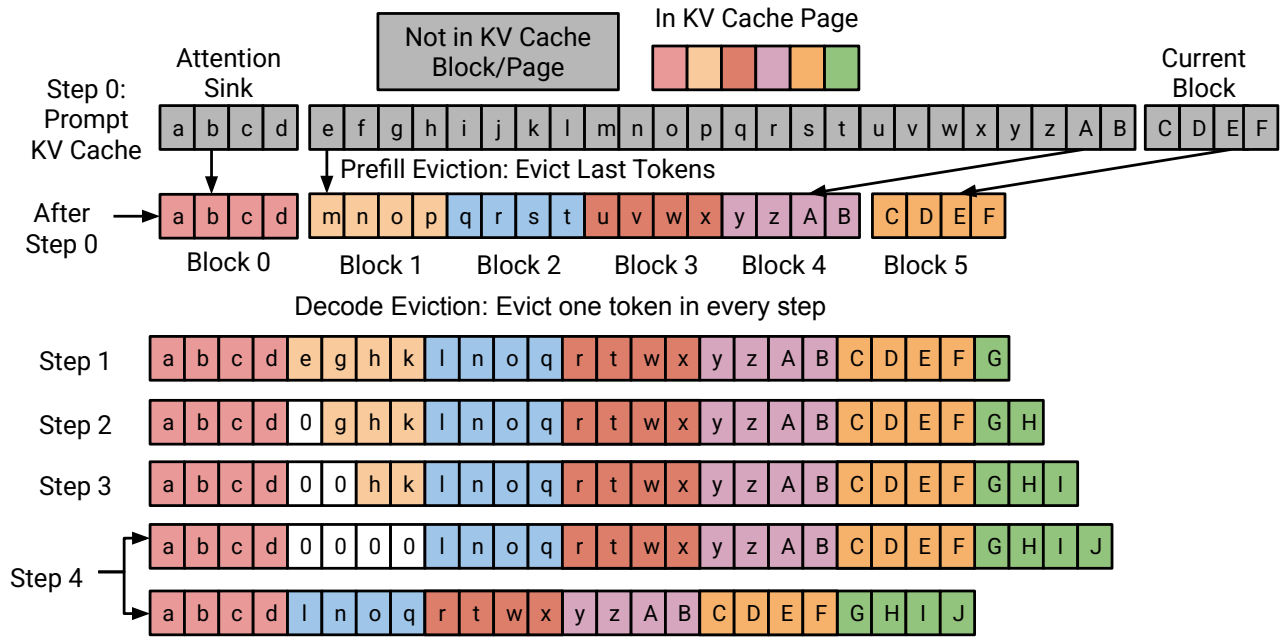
Not in KV Cache Block/Page

In KV Cache Page

Attention Sink

Current Block

Step 0: Prompt KV Cache

| a | b | c | d |
|---|---|---|---|

| e | f | g | h | i | j | k | l | m | n | o | p | q | r | s | t | u | v | w | x | y | z | A | B |
|---|---|---|---|---|---|---|---|---|---|---|---|---|---|---|---|---|---|---|---|---|---|---|---|

| C | D | E | F |
|---|---|---|---|

Prefill Eviction: Evict Last Tokens

After Step 0

| a | b | c | d |
|---|---|---|---|

| m | n | o | p | q | r | s | t | u | v | w | x | y | z | A | B |
|---|---|---|---|---|---|---|---|---|---|---|---|---|---|---|---|

| C | D | E | F |
|---|---|---|---|

Block 0 Block 1 Block 2 Block 3 Block 4 Block 5

Decode Eviction: Evict one token in every step

Step 1

| a | b | c | d | e | g | h | k | l | n | o | q | r | t | w | x | y | z | A | B | C | D | E | F | G |
|---|---|---|---|---|---|---|---|---|---|---|---|---|---|---|---|---|---|---|---|---|---|---|---|---|

Step 2

| a | b | c | d | 0 | g | h | k | l | n | o | q | r | t | w | x | y | z | A | B | C | D | E | F | G | H |
|---|---|---|---|---|---|---|---|---|---|---|---|---|---|---|---|---|---|---|---|---|---|---|---|---|---|

Step 3

| a | b | c | d | 0 | 0 | h | k | l | n | o | q | r | t | w | x | y | z | A | B | C | D | E | F | G | H | I |
|---|---|---|---|---|---|---|---|---|---|---|---|---|---|---|---|---|---|---|---|---|---|---|---|---|---|---|

Step 4

| a | b | c | d | 0 | 0 | 0 | 0 | l | n | o | q | r | t | w | x | y | z | A | B | C | D | E | F | G | H | I | J |
|---|---|---|---|---|---|---|---|---|---|---|---|---|---|---|---|---|---|---|---|---|---|---|---|---|---|---|---|

| a | b | c | d | l | n | o | q | r | t | w | x | y | z | A | B | C | D | E | F | G | H | I | J |
|---|---|---|---|---|---|---|---|---|---|---|---|---|---|---|---|---|---|---|---|---|---|---|---|